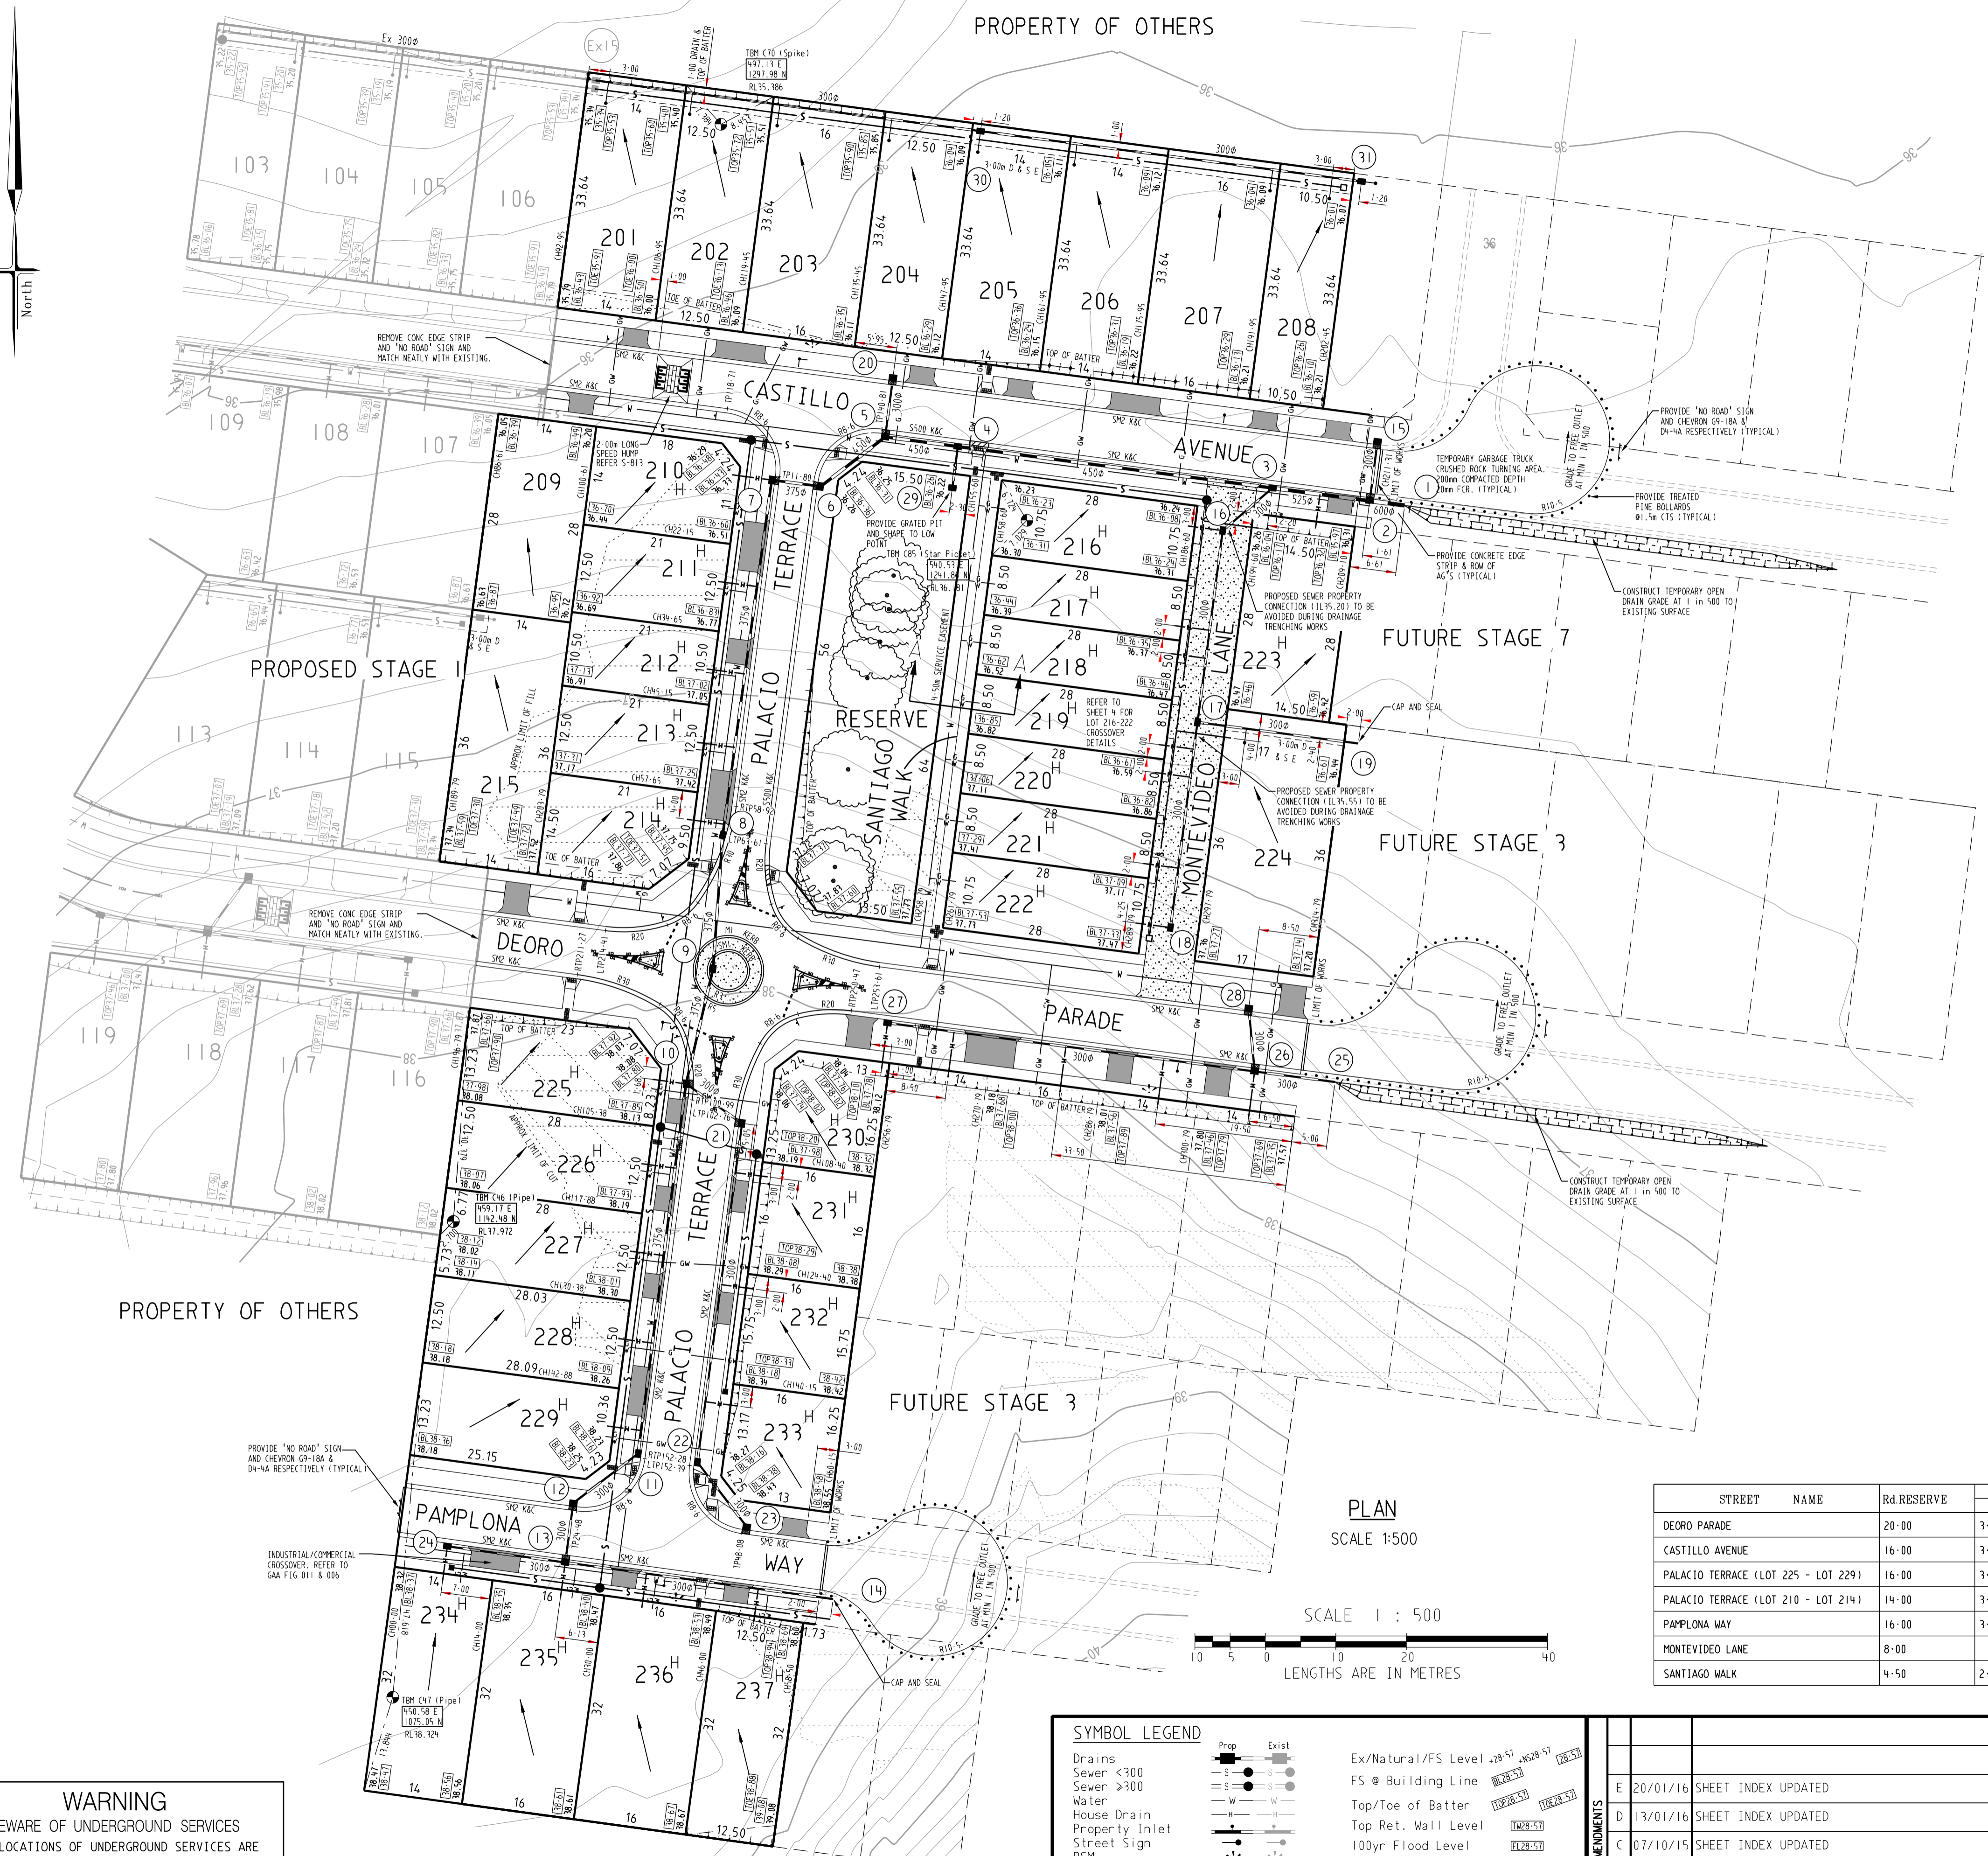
PROPERTY OF OTHERS

North

Ex 300ϕ

TBM C70 (Spike)
497.13 E
1297.98 N
RL35.386

103 104 105 106

201 202 203 204 205 206 207 208

109 108 107

209 210 211 212 213 214 215

216 217 218 219 220 221 222 223 224

113 114 115

119 118 117 116

225 226 227 228 229

230 231 232 233

234 235 236 237

CASTILLO AVENUE

PALACIO TERRACE

SANTIAGO WALK

RESERVE

MONTEVIDEO LANE

DEORO PARADE

PAMPLONA WAY

PROPOSED STAGE 1

FUTURE STAGE 7

FUTURE STAGE 3

FUTURE STAGE 3

PROPERTY OF OTHERS

REMOVE CONC EDGE STRIP AND 'NO ROAD' SIGN AND MATCH NEATLY WITH EXISTING.

REMOVE CONC EDGE STRIP AND 'NO ROAD' SIGN AND MATCH NEATLY WITH EXISTING.

2.00m LONG SPEED HUMP REFER S-813

PROVIDE GRATED PIT AND SHAPE TO LOW POINT

TBM C85 (Star Picket)
540.57 E
1241.86 N
RL36.181

4.50m SERVICE EASEMENT

REFER TO SHEET 4 FOR LOT 216-222 CROSSOVER DETAILS

PROVIDE 'NO ROAD' SIGN AND CHEVRON G9-18A & D4-4A RESPECTIVELY (TYPICAL)

TEMPORARY GARBAGE TRUCK CRUSHED ROCK TURNING AREA. 200mm COMPACTED DEPTH 20mm FCR. (TYPICAL)

PROVIDE TREATED PINE BOLLARDS @1.5m CTS (TYPICAL)

PROVIDE CONCRETE EDGE STRIP & ROW OF AG'S (TYPICAL)

CONSTRUCT TEMPORARY OPEN DRAIN GRADE AT 1 in 500 TO EXISTING SURFACE

PROPOSED SEWER PROPERTY CONNECTION (IL35.20) TO BE AVOIDED DURING DRAINAGE TRENCHING WORKS

CAP AND SEAL

PROPOSED SEWER PROPERTY CONNECTION (IL35.55) TO BE AVOIDED DURING DRAINAGE TRENCHING WORKS

GRADE TO FREE OUTLET AT MIN 1 IN 500

CONSTRUCT TEMPORARY OPEN DRAIN GRADE AT 1 in 500 TO EXISTING SURFACE

APPROX LIMIT OF FILL

APPROX LIMIT OF CUT

TBM C46 (Pipe)
459.17 E
1142.48 N
RL37.972

PROVIDE 'NO ROAD' SIGN AND CHEVRON G9-18A & D4-4A RESPECTIVELY (TYPICAL)

INDUSTRIAL/COMMERCIAL CROSSOVER. REFER TO GAA FIG 011 & 006

TBM C47 (Pipe)
450.58 E
1075.05 N
RL38.324

CAP AND SEAL

LIMIT OF WORKS

PLAN
SCALE 1:500

SCALE 1 : 500
10 5 0 10 20 40
LENGTHS ARE IN METRES

| STREET NAME | Rd.RESERVE |
|---|---|
| DEORO PARADE | 20·00 |
| CASTILLO AVENUE | 16·00 |
| PALACIO TERRACE (LOT 225 - LOT 229) | 16·00 |
| PALACIO TERRACE (LOT 210 - LOT 214) | 14·00 |
| PAMPLONA WAY | 16·00 |
| MONTEVIDEO LANE | 8·00 |
| SANTIAGO WALK | 4·50 |

SYMBOL LEGEND
Prop Exist
Drains
Sewer <300
Sewer ≥300
Water
House Drain
Property Inlet
Street Sign

Ex/Natural/FS Level
FS @ Building Line
Top/Toe of Batter
Top Ret. Wall Level
100yr Flood Level

AMENDMENTS
E 20/01/16 SHEET INDEX UPDATED
D 13/01/16 SHEET INDEX UPDATED
C 07/10/15 SHEET INDEX UPDATED

WARNING
BEWARE OF UNDERGROUND SERVICES
LOCATIONS OF UNDERGROUND SERVICES ARE